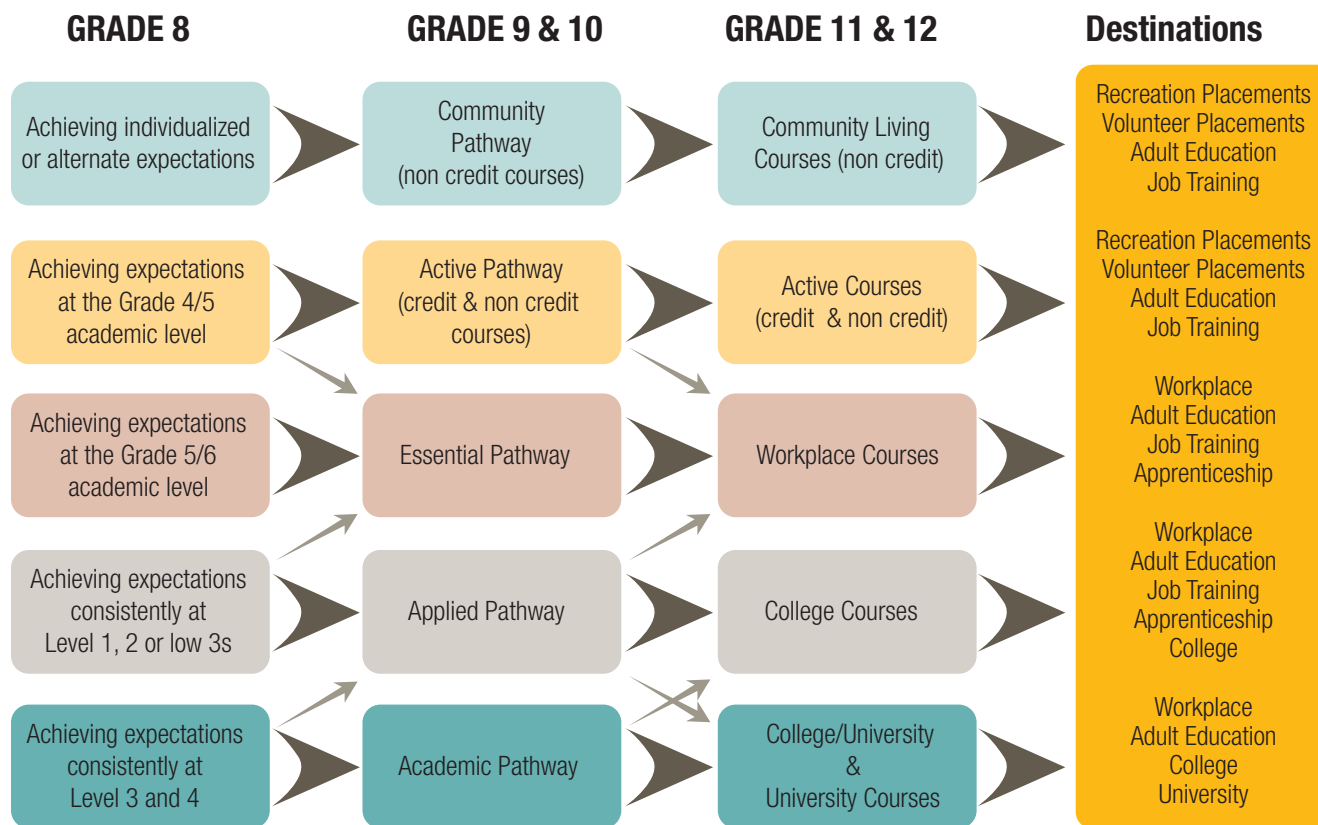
| GRADE 8 | GRADE 9 & 10 | GRADE 11 & 12 | Destinations |
|---|---|---|---|
| Achieving individualized or alternate expectations | Community Pathway (non credit courses) | Community Living Courses (non credit) | Recreation Placements Volunteer Placements Adult Education Job Training |
| Achieving expectations at the Grade 4/5 academic level | Active Pathway (credit & non credit courses) | Active Courses (credit & non credit) | Recreation Placements Volunteer Placements Adult Education Job Training |
| Achieving expectations at the Grade 5/6 academic level | Essential Pathway | Workplace Courses | Workplace Adult Education Job Training Apprenticeship |
| Achieving expectations consistently at Level 1, 2 or low 3s | Applied Pathway | College Courses | Workplace Adult Education Job Training Apprenticeship College |
| Achieving expectations consistently at Level 3 and 4 | Academic Pathway | College/University & University Courses | Workplace Adult Education College University |